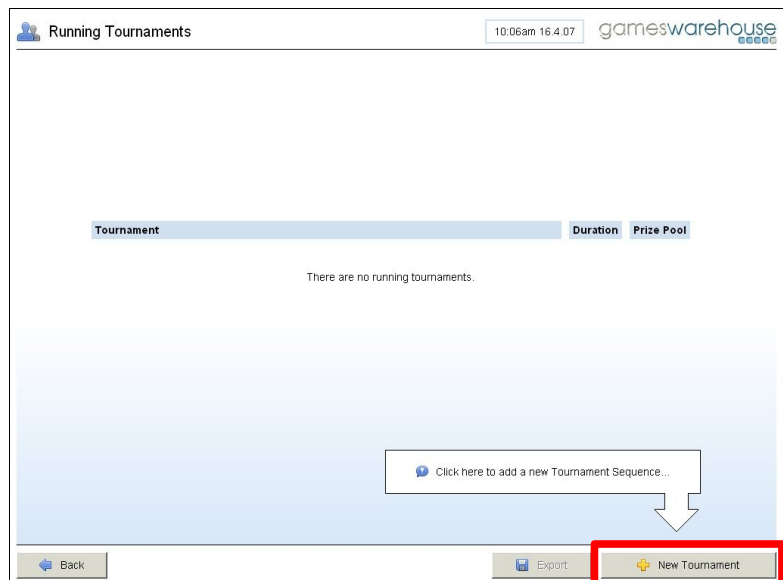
Running Tournaments

10:06am 16.4.07

gameswarehouse

| Tournament | Duration | Prize Pool |
|---|---|---|

There are no running tournaments.

Click here to add a new Tournament Sequence...

Back

Export

New Tournament